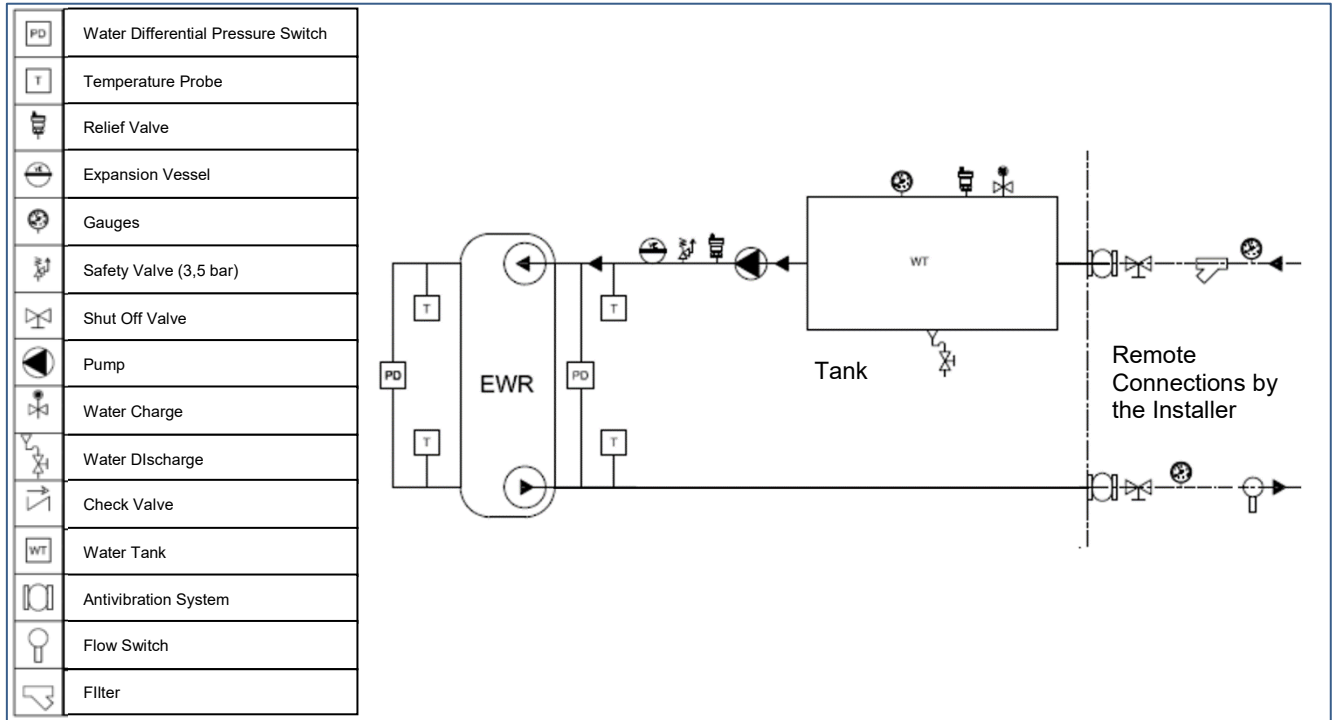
| | |
|---|---|
| PD | Water Differential Pressure Switch |
| T | Temperature Probe |
| | Relief Valve |
| | Expansion Vessel |
| | Gauges |
| | Safety Valve (3,5 bar) |
| | Shut Off Valve |
| | Pump |
| | Water Charge |
| | Water DIscharge |
| | Check Valve |
| WT | Water Tank |
| | Antivibration System |
| | Flow Switch |
| | FIlter |

WT

T

T

PD

EWR

PD

T

T

Tank

Remote Connections by the Installer